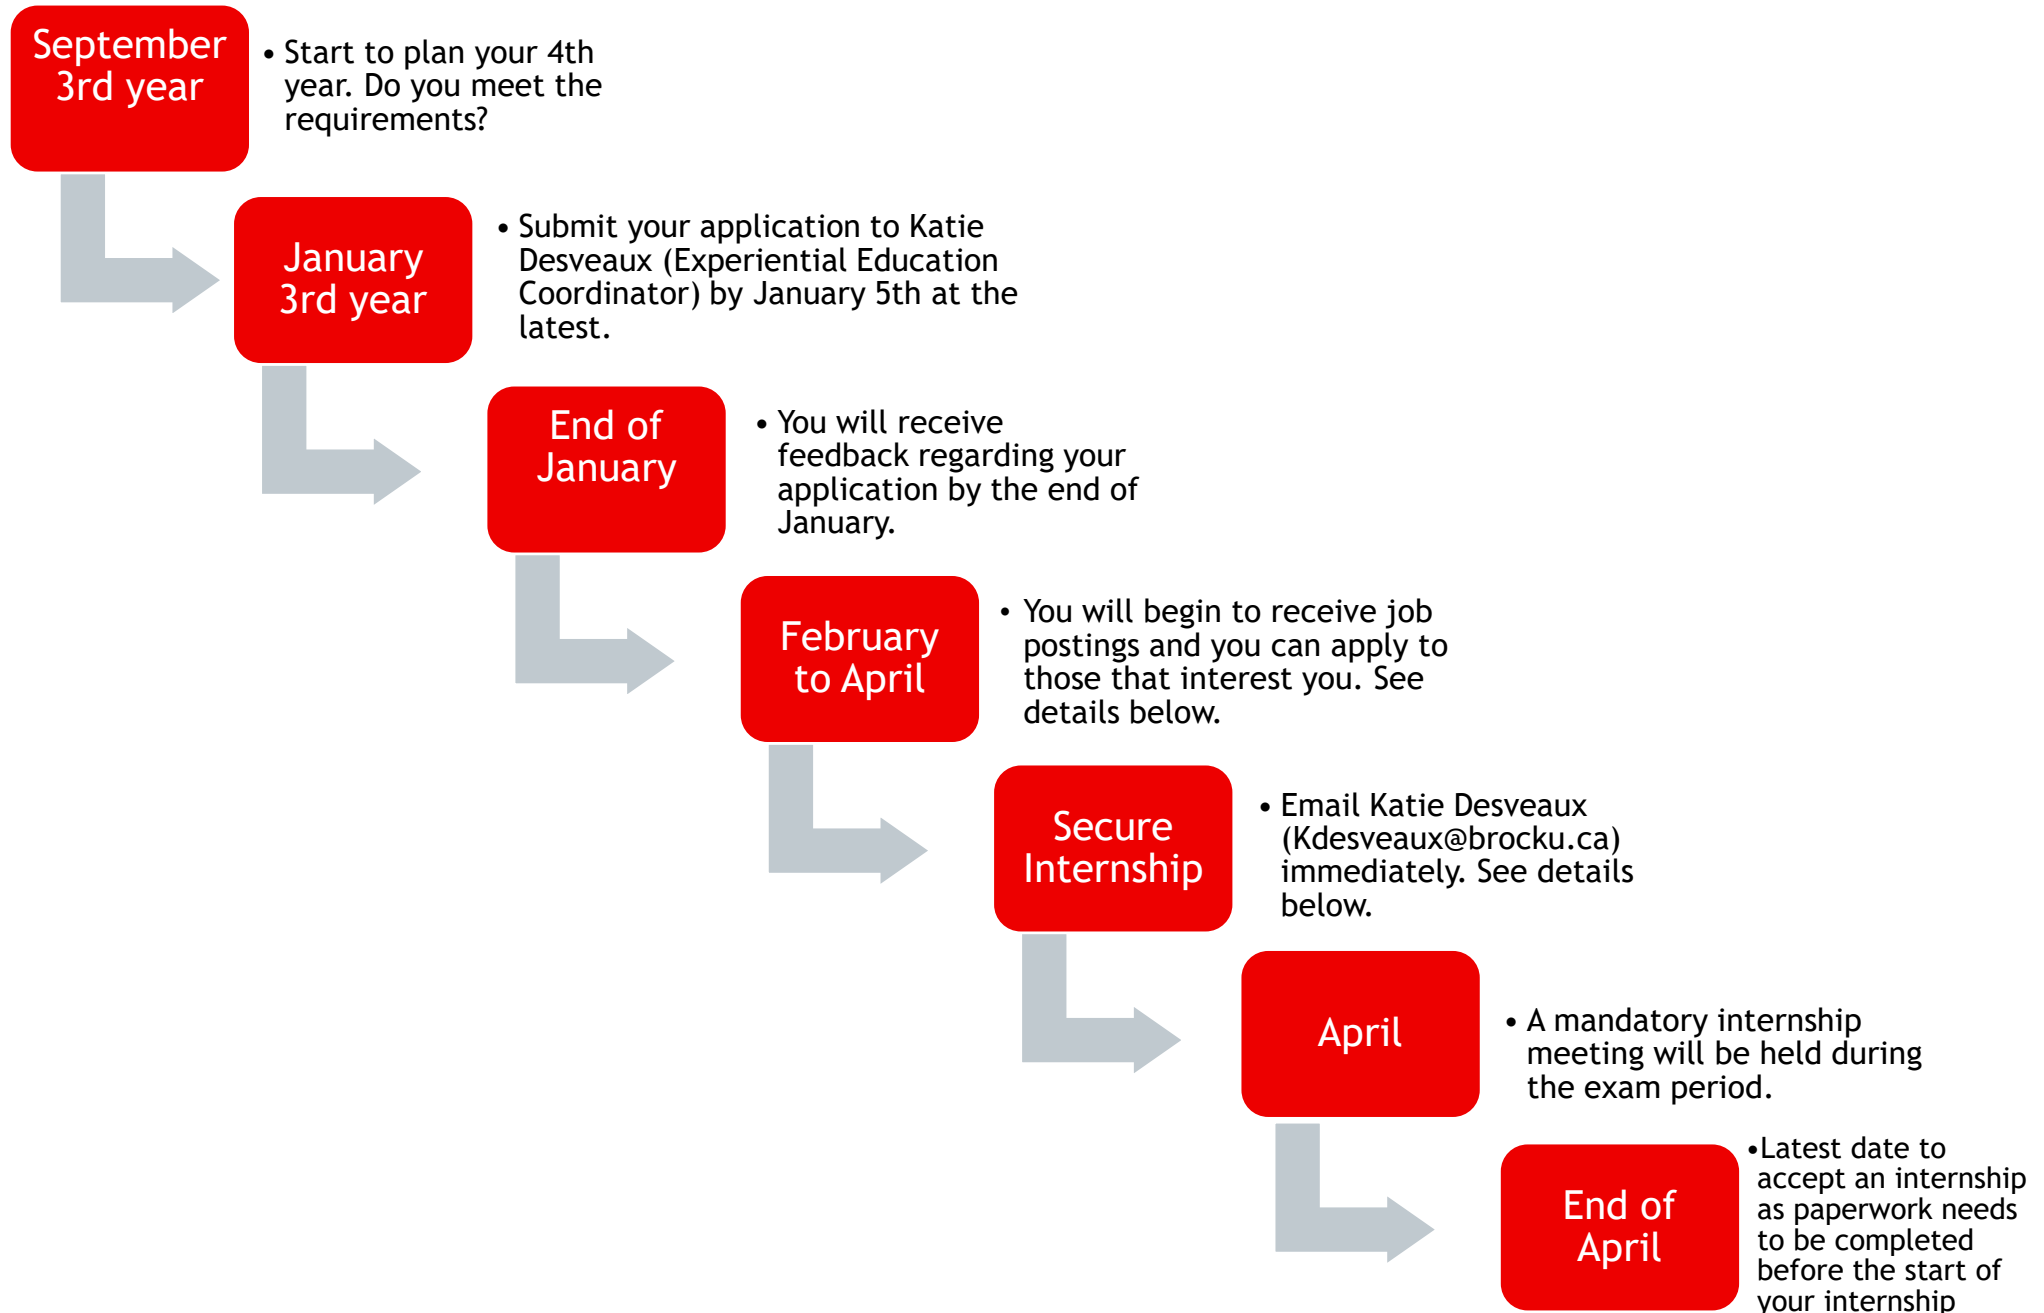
September 3rd year

• Start to plan your 4th year. Do you meet the requirements?

January 3rd year

• Submit your application to Katie Desveaux (Experiential Education Coordinator) by January 5th at the latest.

End of January

• You will receive feedback regarding your application by the end of January.

February to April

• You will begin to receive job postings and you can apply to those that interest you. See details below.

Secure Internship

• Email Katie Desveaux (Kdesveaux@brocku.ca) immediately. See details below.

April

• A mandatory internship meeting will be held during the exam period.

End of April

•Latest date to accept an internship as paperwork needs to be completed before the start of your internship